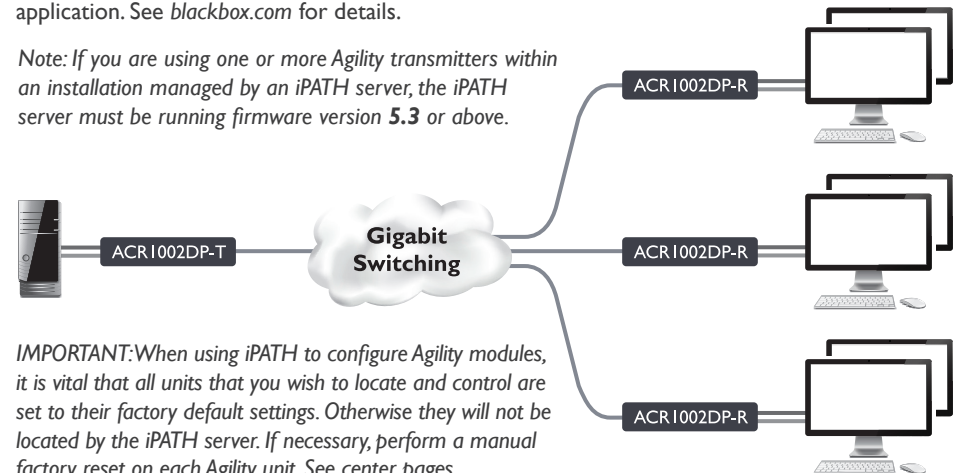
application. See *blackbox.com* for details.

*Note: If you are using one or more Agility transmitters within an installation managed by an iPATH server, the iPATH server must be running firmware version **5.3** or above.*

ACR1002DP-R

ACR1002DP-T

Gigabit Switching

ACR1002DP-R

*IMPORTANT: When using iPATH to configure Agility modules, it is vital that all units that you wish to locate and control are set to their factory default settings. Otherwise they will not be located by the iPATH server. If necessary, perform a manual factory reset on each Agility unit. See center pages.*

ACR1002DP-R